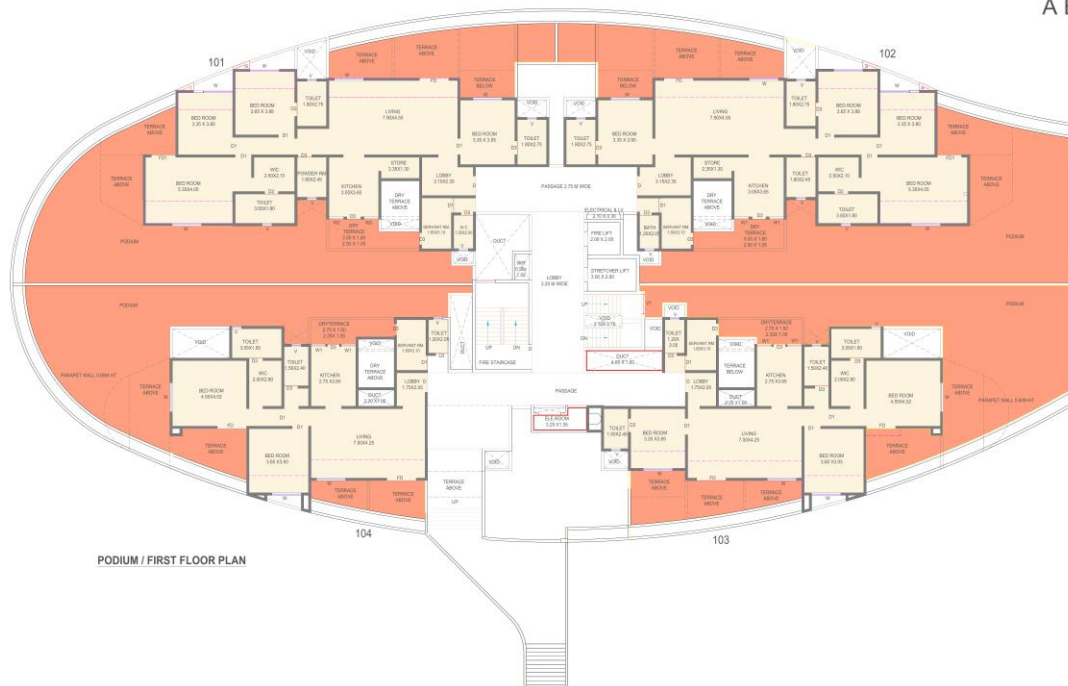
A E

101

102

TERRACE ABOVE

TERRACE ABOVE

TERRACE BELOW

TERRACE BELOW

TERRACE ABOVE

TERRACE ABOVE

VOID

VOID

BED ROOM 3.40 X 3.80

TOILET 1.80X2.75

LIVING 7.90X4.55

BED ROOM 3.35 X 3.85

TOILET 1.80X2.75

TOILET 1.80X2.75

BED ROOM 3.35 X 3.85

LIVING 7.90X4.55

TOILET 1.80X2.75

BED ROOM 3.40 X 3.80

BED ROOM 3.35 X 3.80

BED ROOM 3.35 X 3.80

TERRACE ABOVE

TERRACE ABOVE

TERRACE ABOVE

TERRACE ABOVE

W/C 2.50X2.10

POWDER RM 1.80X2.45

STORE 2.35X1.30

STORE 2.35X1.30

TOILET 1.80X2.45

W/C 2.50X2.10

BED ROOM 5.35X4.05

KITCHEN 3.05X3.65

DRY TERRACE ABOVE

LOBBY 3.15X2.35

PASSAGE 2.75 M WIDE

LOBBY 3.15X2.35

DRY TERRACE ABOVE

KITCHEN 3.05X3.65

BED ROOM 5.35X4.05

TOILET 3.05X1.90

TOILET 3.05X1.90

ELECTRICAL & L.V. 2.10 X 0.90

DRY TERRACE 3.05 X 1.90

SERVANT RM 1.80X3.15

FIRE LIFT 2.00 X 2.00

BATH 1.80X2.00

SERVANT RM 1.80X3.15

DRY TERRACE 3.05 X 1.90

PODIUM

PODIUM

DUCT

AHU 0.90 X 1.00

LOBBY 2.20 M WIDE

STRETCHER LIFT 1.60 X 2.80

PODIUM

PODIUM

UP

UP

VOID

VOID

DRY TERRACE 2.75 X 1.50

DRY TERRACE 2.75 X 1.50

VOID

TOILET 3.05X1.80

TOILET 3.00X2.30

TOILET 1.20X3.05

TOILET 3.05X1.80

VOID

SERVANT RM 1.80X3.15

SERVANT RM 1.80X3.15

VOID

TOILET 1.50X2.45

DRY TERRACE ABOVE

KITCHEN 2.75 X3.05

FIRE STAIRCASE

DUCT 4.65 X 1.30

TERRACE BELOW

KITCHEN 2.75 X3.05

TOILET 1.50X2.45

W/C 2.50X2.10

LOBBY 1.70X2.35

LOBBY 1.70X2.35

W/C 2.05X2.10

PARAPET WALL 0.60M HT

BED ROOM 4.55X4.00

DUCT 2.25 X1.05

PASSAGE

DUCT 2.25 X1.05

BED ROOM 4.85X4.02

PARAPET WALL 0.60M HT

TERRACE ABOVE

TERRACE ABOVE

TOILET 1.50X2.45

TERRACE ABOVE

TERRACE ABOVE

ELE ROOM 3.25 X1.95

BED ROOM 3.60 X3.80

LIVING 7.60X4.25

BED ROOM 3.35 X3.85

LIVING 7.60X4.25

BED ROOM 3.60 X3.80

VOID

VOID

TERRACE ABOVE

TERRACE ABOVE

TERRACE ABOVE

TERRACE ABOVE

TERRACE ABOVE

TERRACE ABOVE

UP

104

103

PODIUM / FIRST FLOOR PLAN